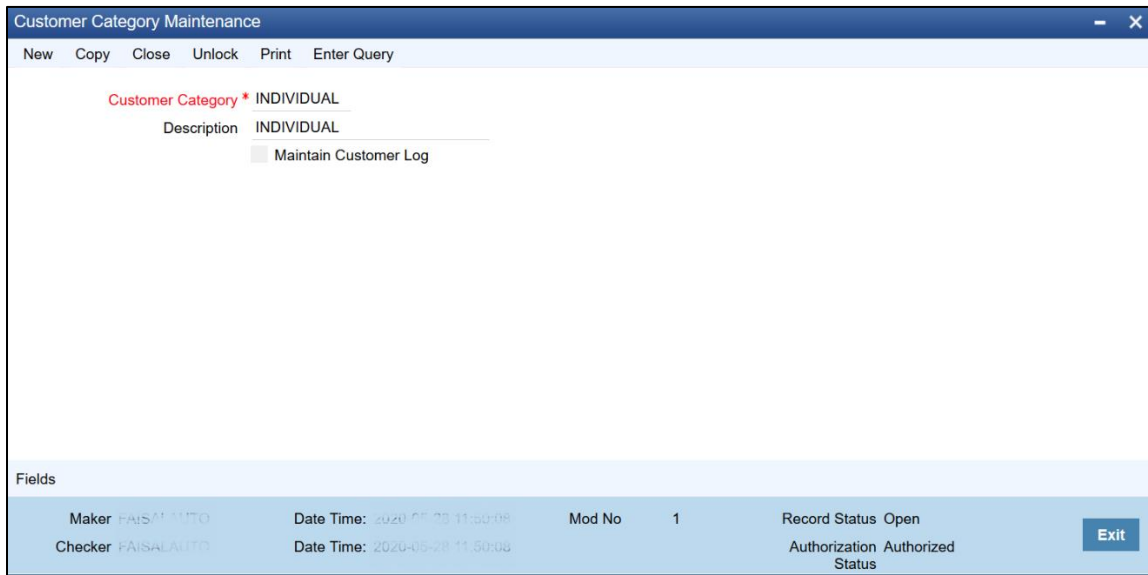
Customer Category Maintenance

New Copy Close Unlock Print Enter Query

Customer Category * INDIVIDUAL

Description INDIVIDUAL

Maintain Customer Log

Fields

Maker FAISALAUTO

Date Time: 2020-05-28 11:50:08

Mod No 1

Record Status Open

Checker FAISALAUTO

Date Time: 2020-05-28 11:50:08

Authorization Status Authorized

Exit